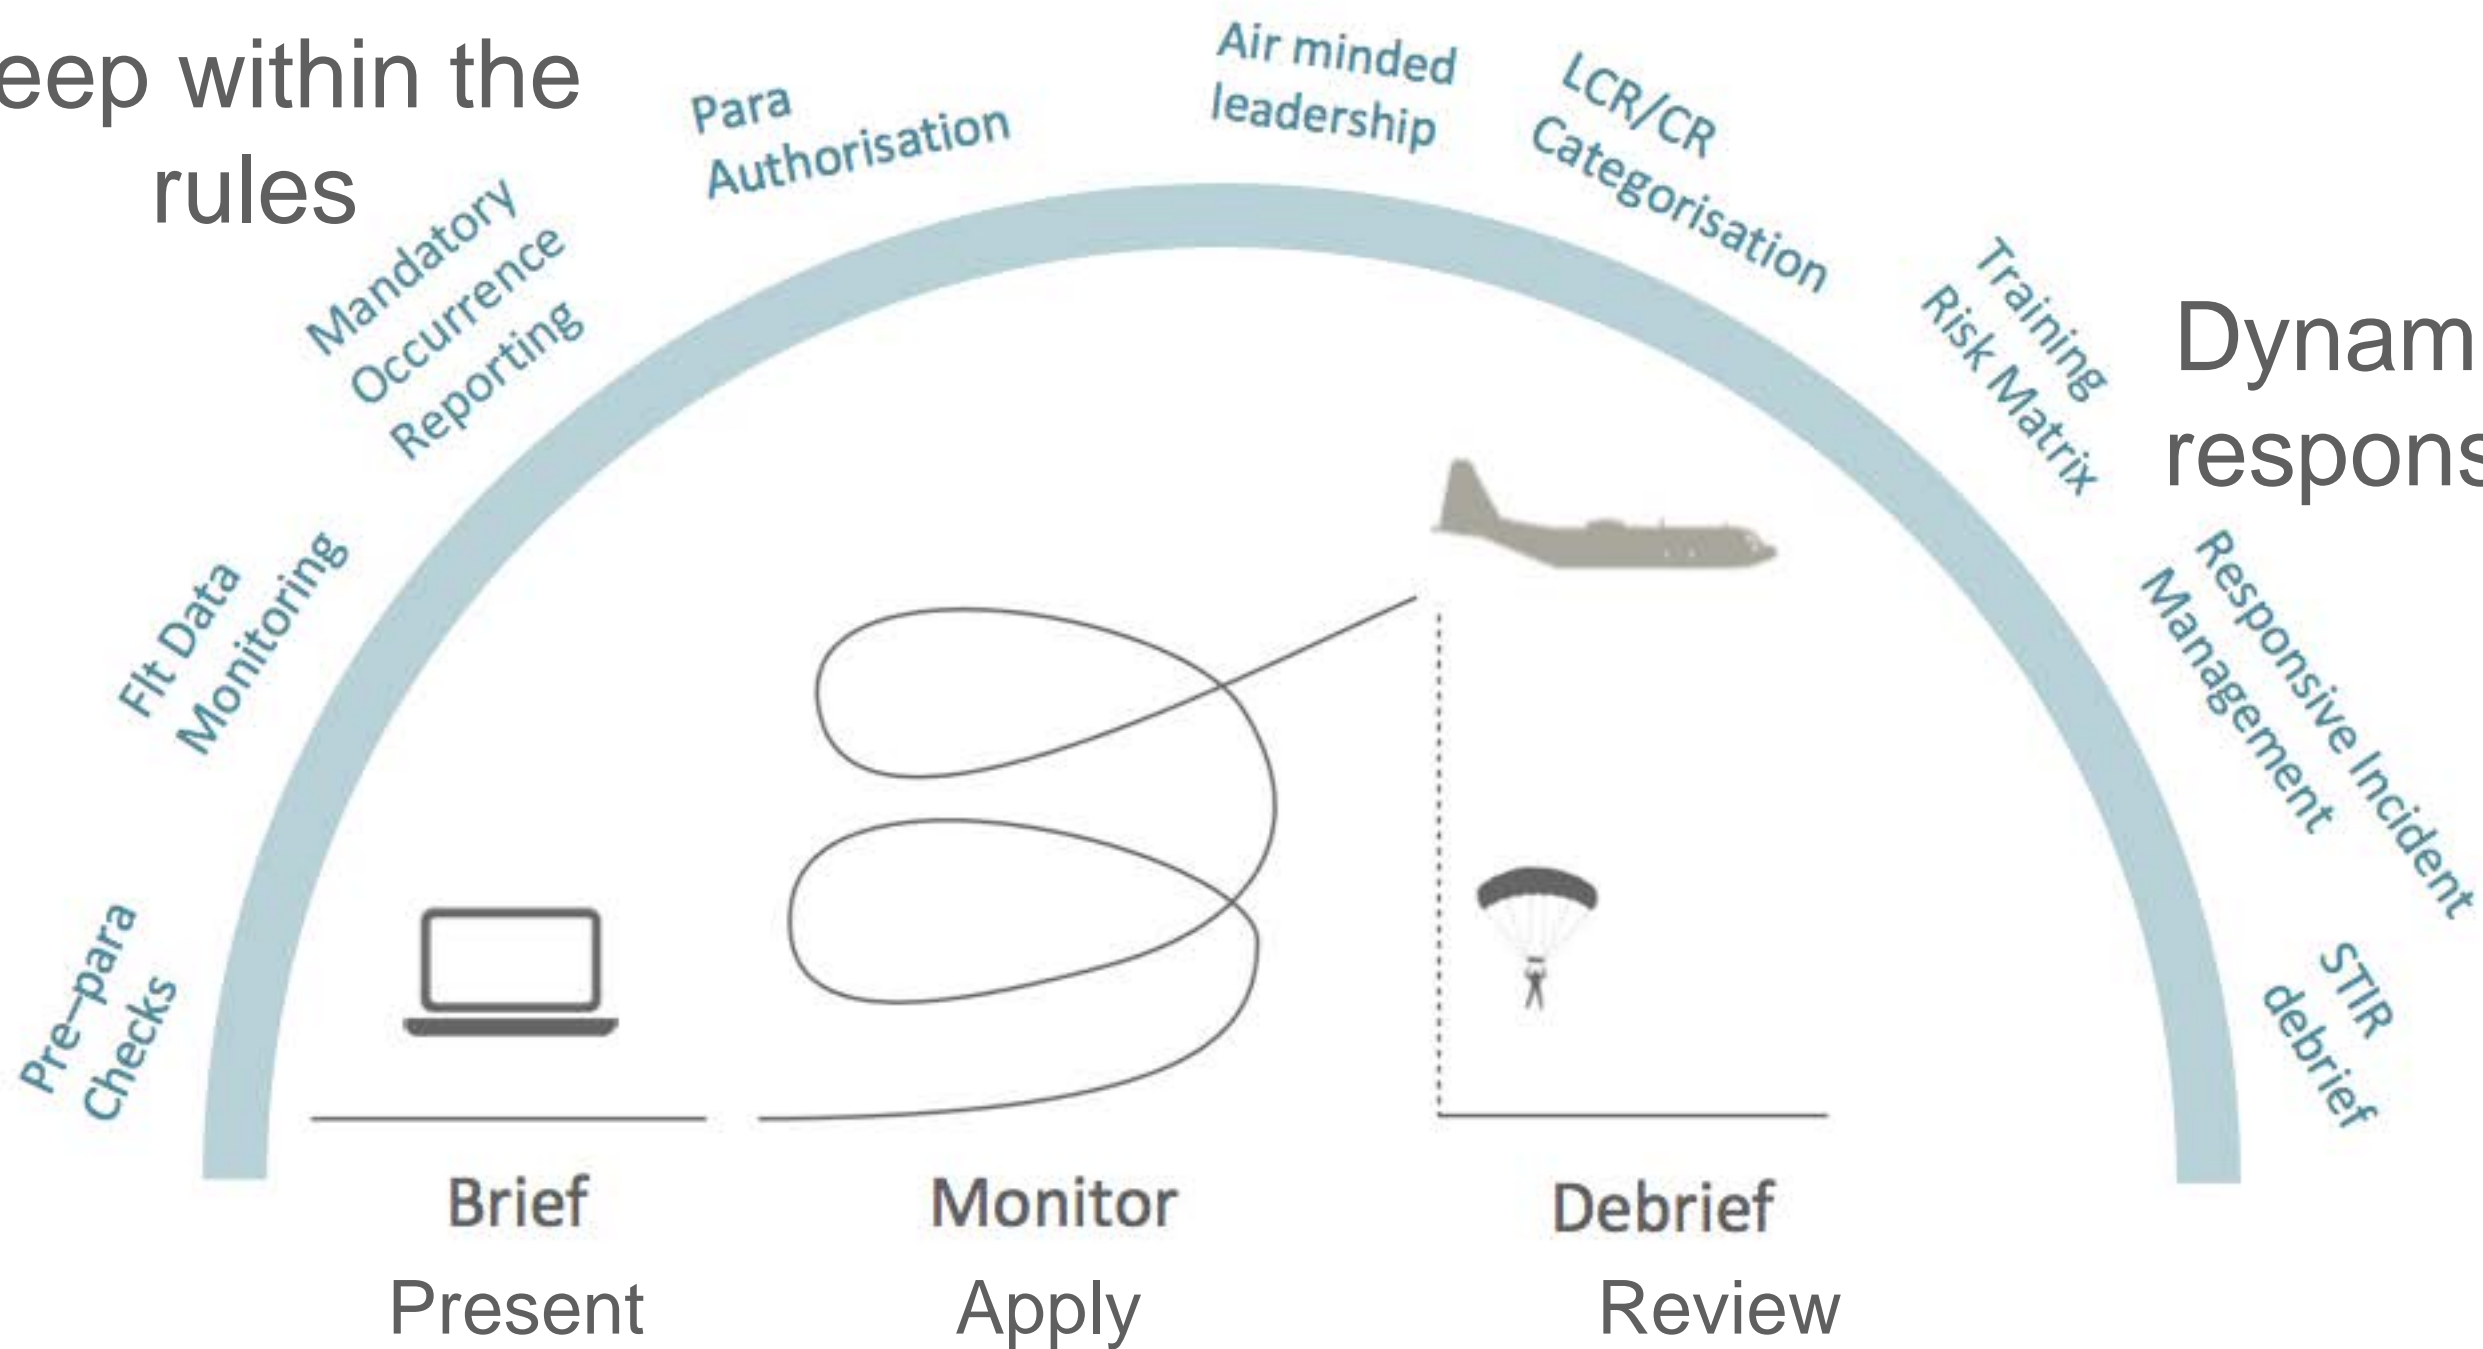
eep within the rules

Dynam respons

Pre-para Checks

Flt Data Monitoring

Mandatory Occurrence Reporting

Para Authorisation

Air minded leadership

LCR/CR Categorisation

Training Risk Matrix

Responsive Incident Management

STIR debrief

Brief

Present

Monitor

Apply

Debrief

Review